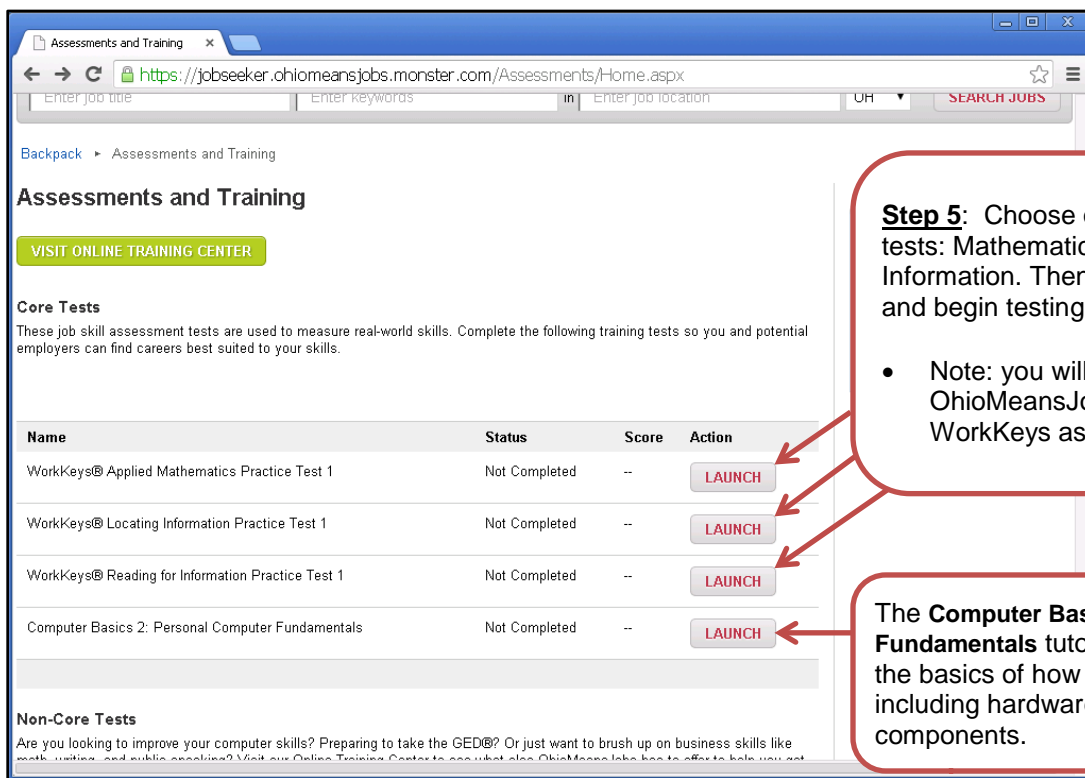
Assessments and Training ×

https://jobseeker.ohiomeansjobs.monster.com/Assessments/Home.aspx

Enter job title | Enter keywords | in | Enter job location | OH | SEARCH JOBS

Backpack ▸ Assessments and Training

Assessments and Training

VISIT ONLINE TRAINING CENTER

Core Tests

These job skill assessment tests are used to measure real-world skills. Complete the following training tests so you and potential employers can find careers best suited to your skills.

| Name | Status | Score | Action |
|---|---|---|---|
| WorkKeys® Applied Mathematics Practice Test 1 | Not Completed | -- | LAUNCH |
| WorkKeys® Locating Information Practice Test 1 | Not Completed | -- | LAUNCH |
| WorkKeys® Reading for Information Practice Test 1 | Not Completed | -- | LAUNCH |
| Computer Basics 2: Personal Computer Fundamentals | Not Completed | -- | LAUNCH |

Non-Core Tests

Are you looking to improve your computer skills? Preparing to take the GED®? Or just want to brush up on business skills like math, writing, and public speaking? Visit our Online Training Center to see what else OhioMeansJobs has to offer to help you get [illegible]

Step 5: Choose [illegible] tests: Mathematic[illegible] Information. Ther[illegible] and begin testing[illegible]

• Note: you wil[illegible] OhioMeansJ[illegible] WorkKeys as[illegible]

The Computer Bas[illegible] Fundamentals tuto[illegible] the basics of how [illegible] including hardware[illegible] components.